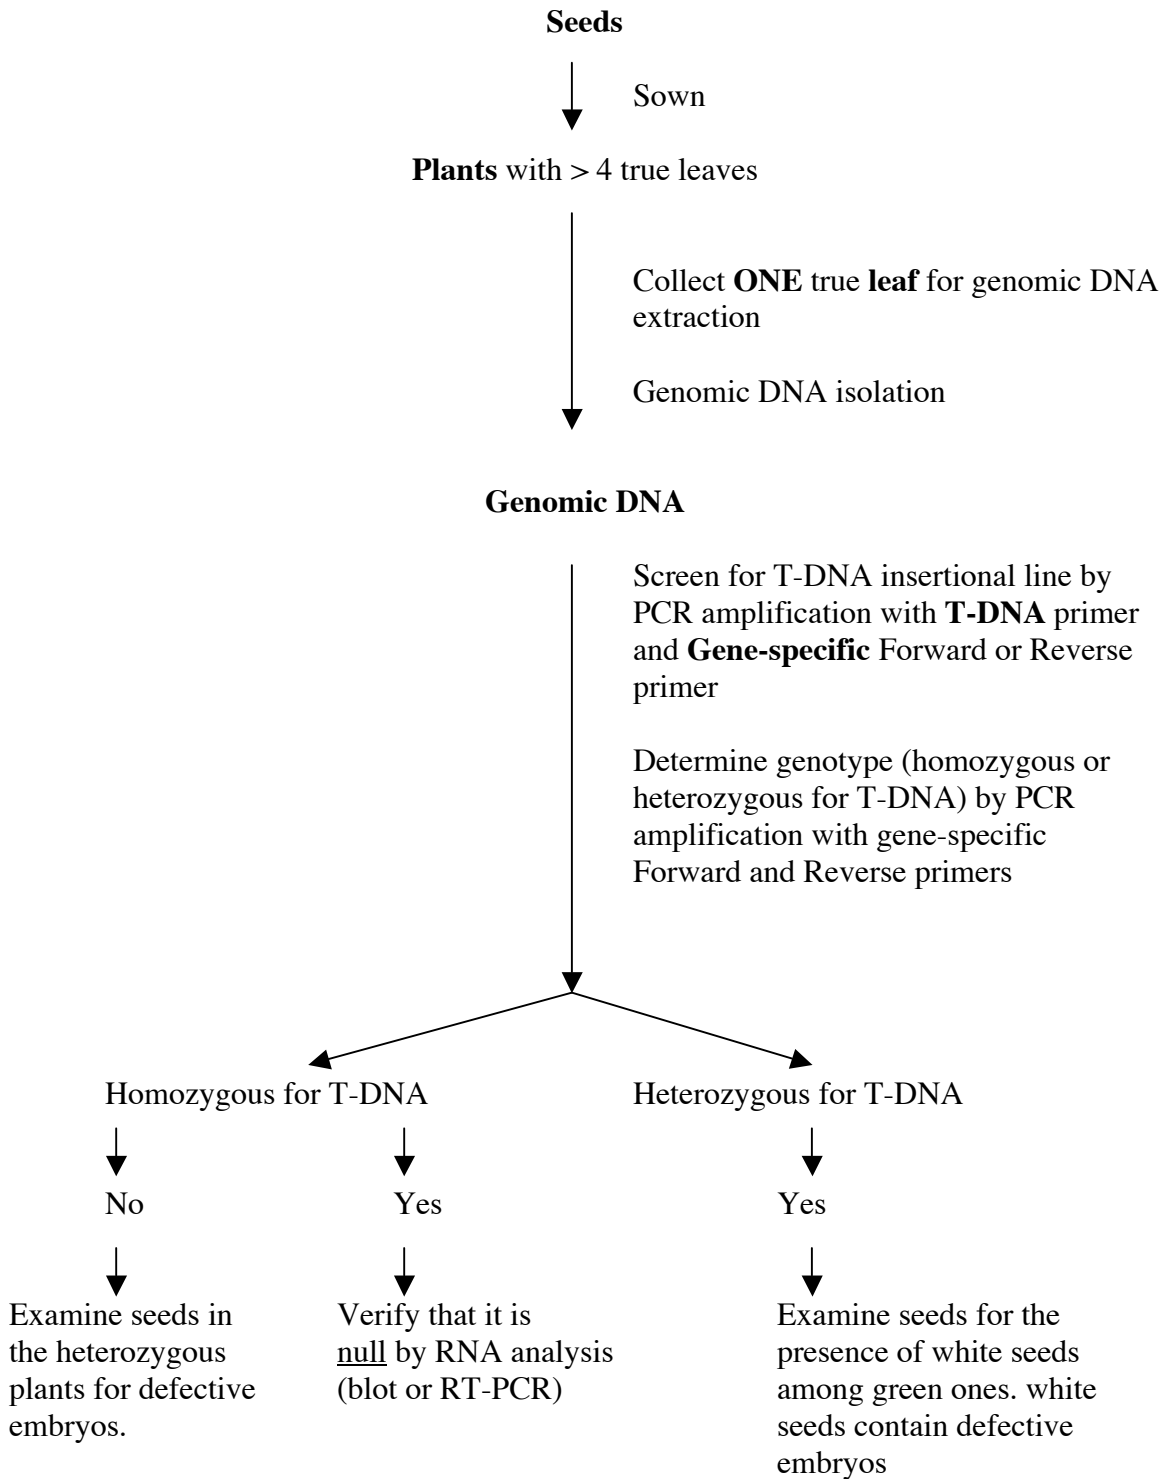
**Seeds**

Sown

**Plants** with > 4 true leaves

Collect **ONE** true **leaf** for genomic DNA extraction

Genomic DNA isolation

**Genomic DNA**

Screen for T-DNA insertional line by PCR amplification with **T-DNA** primer and **Gene-specific** Forward or Reverse primer

Determine genotype (homozygous or heterozygous for T-DNA) by PCR amplification with gene-specific Forward and Reverse primers

Homozygous for T-DNA

No

Examine seeds in the heterozygous plants for defective embryos.

Yes

Verify that it is null by RNA analysis (blot or RT-PCR)

Heterozygous for T-DNA

Yes

Examine seeds for the presence of white seeds among green ones. white seeds contain defective embryos